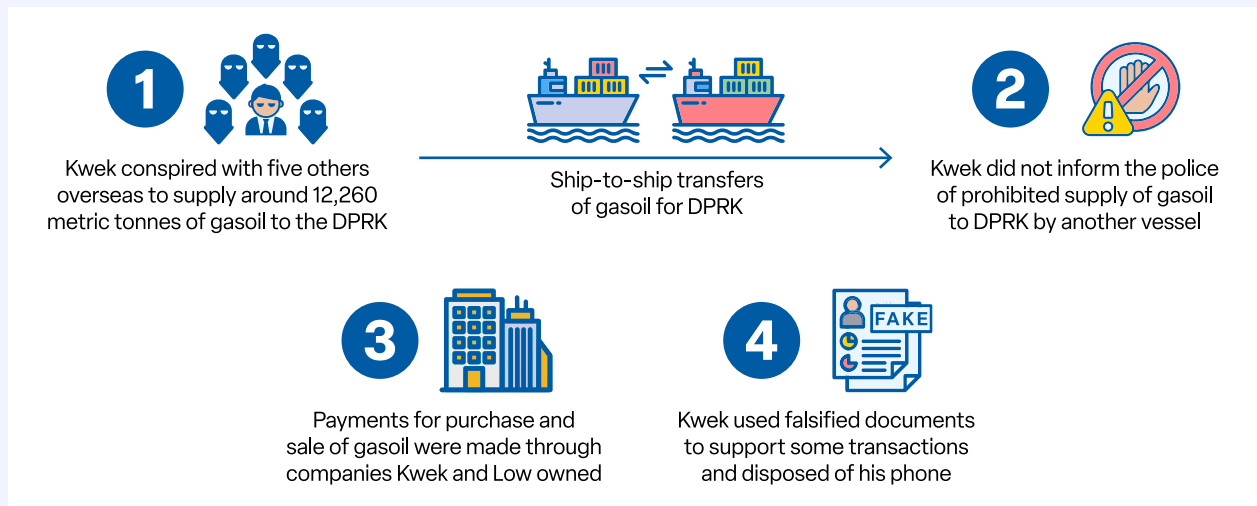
1

Kwek conspired with five others overseas to supply around 12,260 metric tonnes of gasoil to the DPRK

Ship-to-ship transfers of gasoil for DPRK

2

Kwek did not inform the police of prohibited supply of gasoil to DPRK by another vessel

3

Payments for purchase and sale of gasoil were made through companies Kwek and Low owned

4

FAKE

Kwek used falsified documents to support some transactions and disposed of his phone